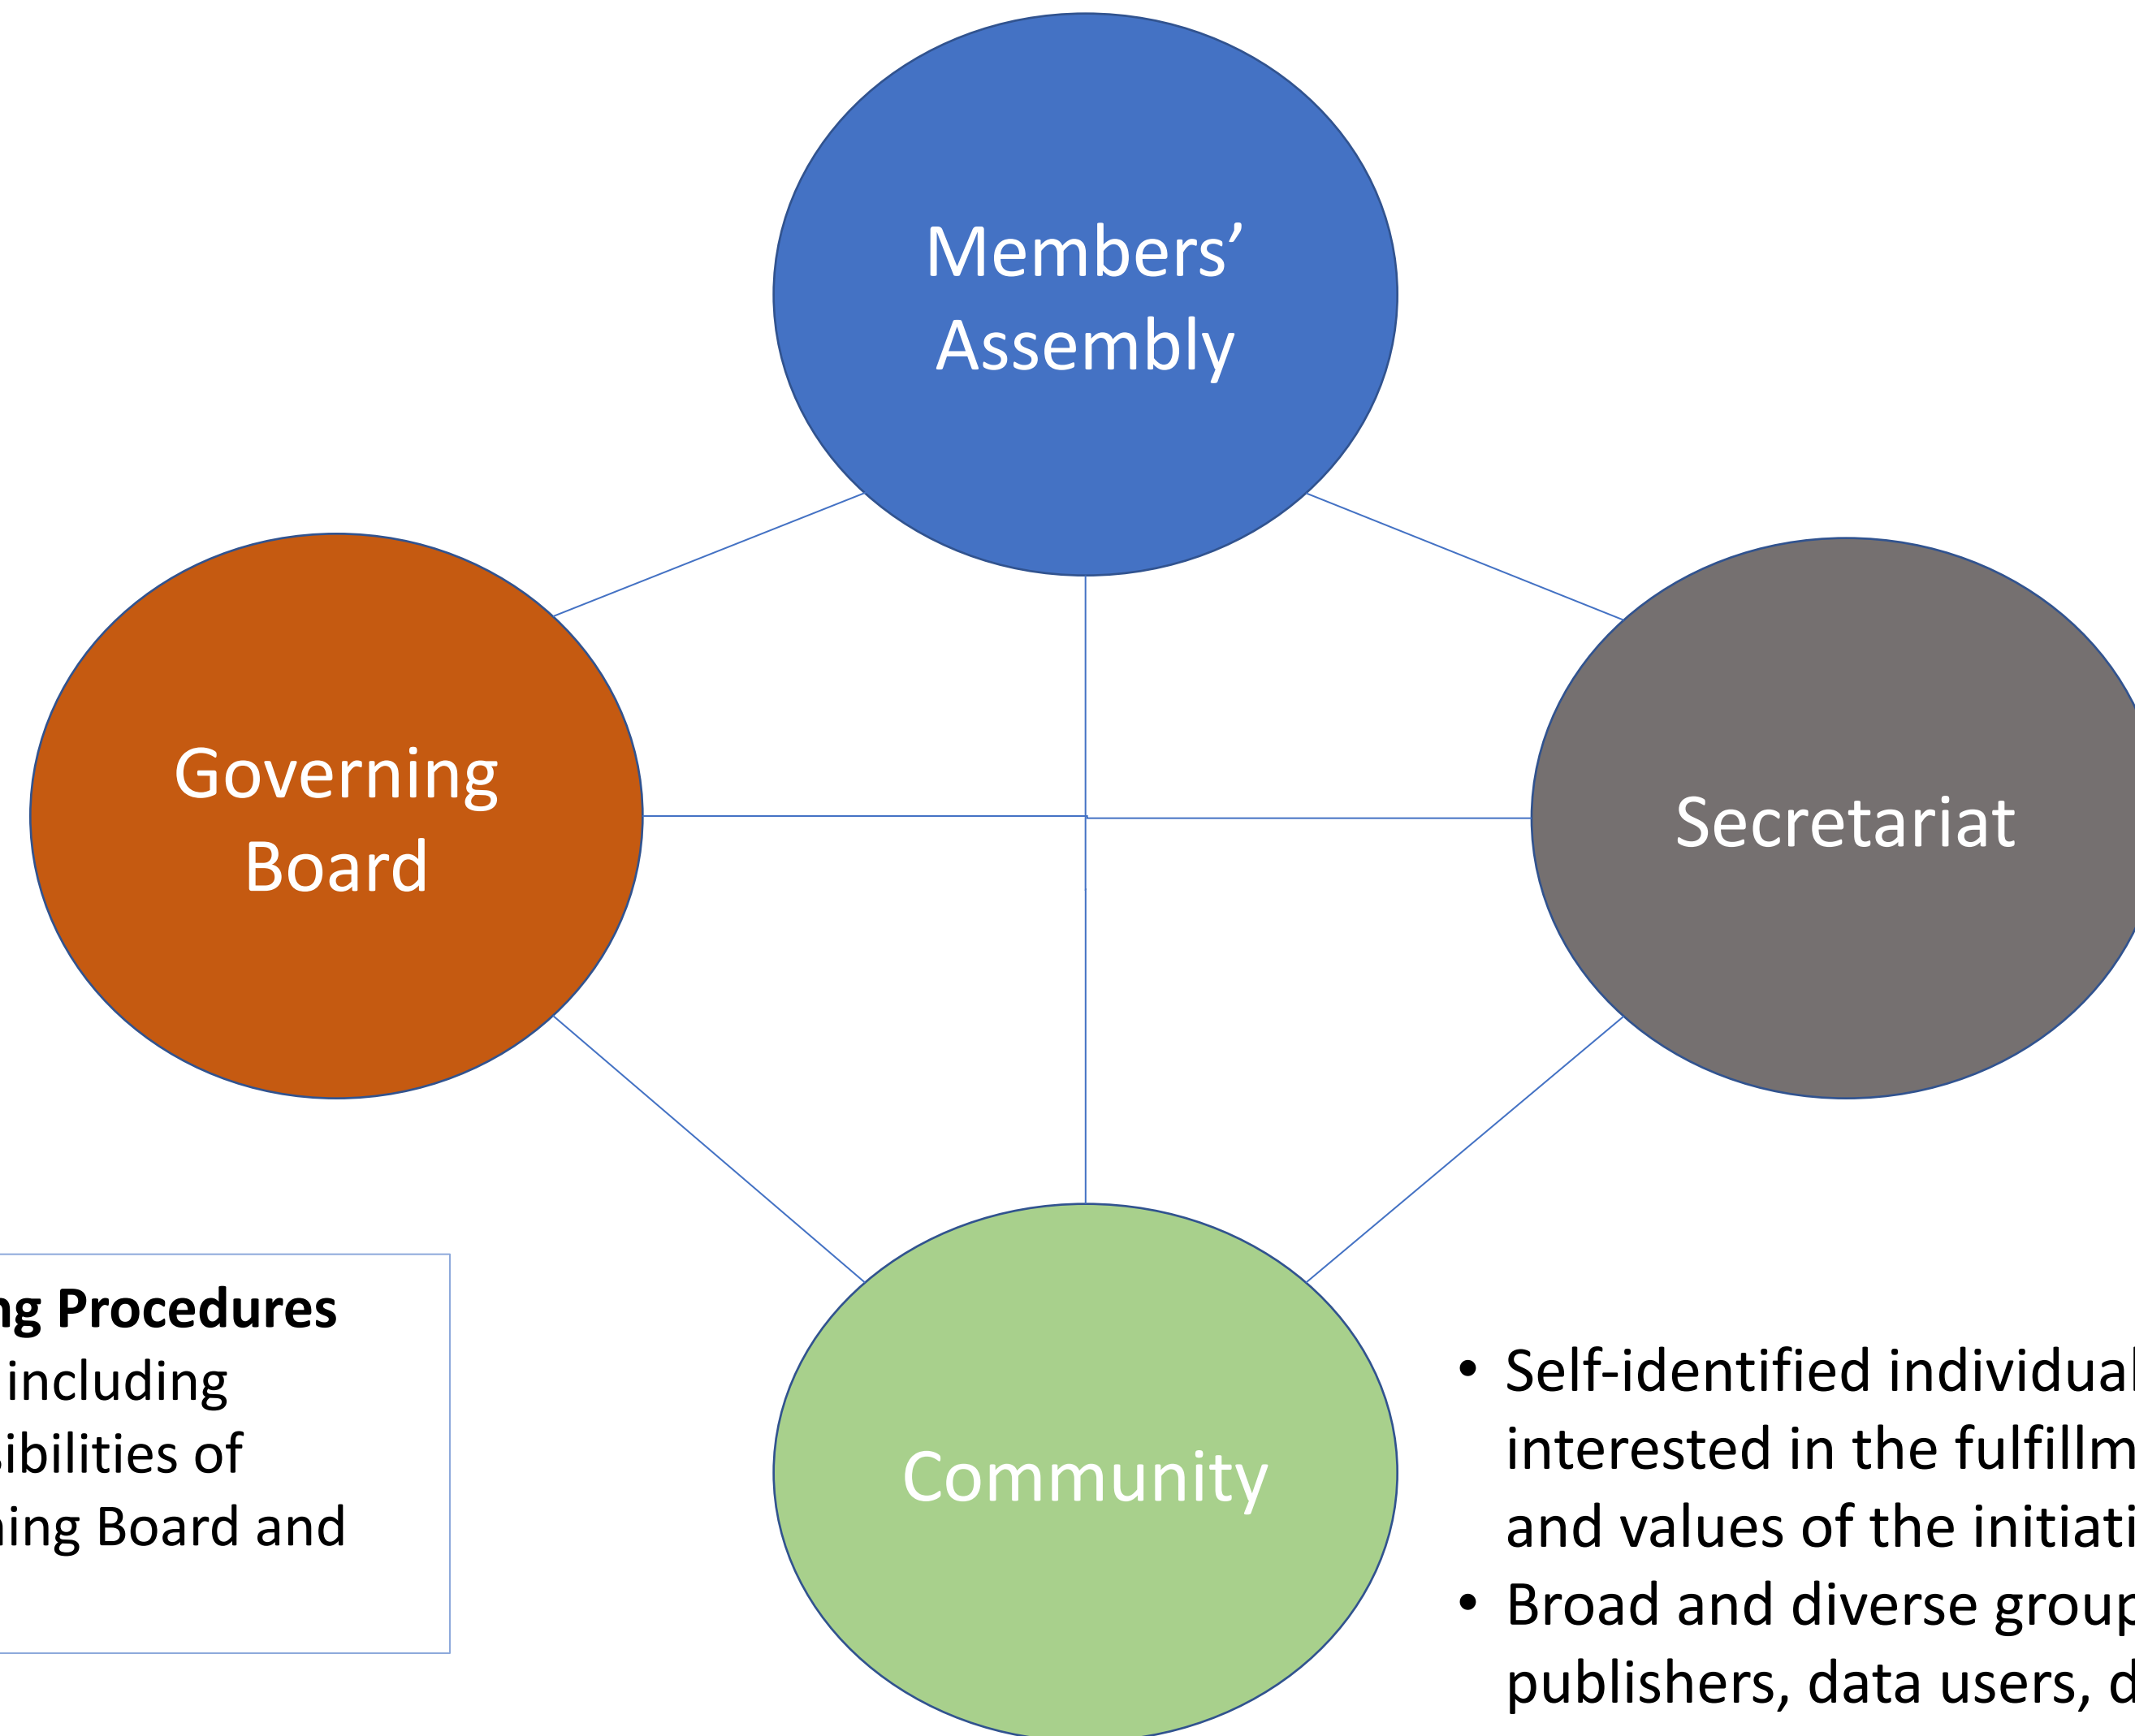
Members' Assembly

Governing Board

Secretariat

Community

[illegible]ng Procedures
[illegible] including
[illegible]sibilities of
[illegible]ning Board and

• Self-identified individual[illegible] interested in the fulfillm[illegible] and values of the initiati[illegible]
• Broad and diverse group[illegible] publishers, data users, d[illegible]